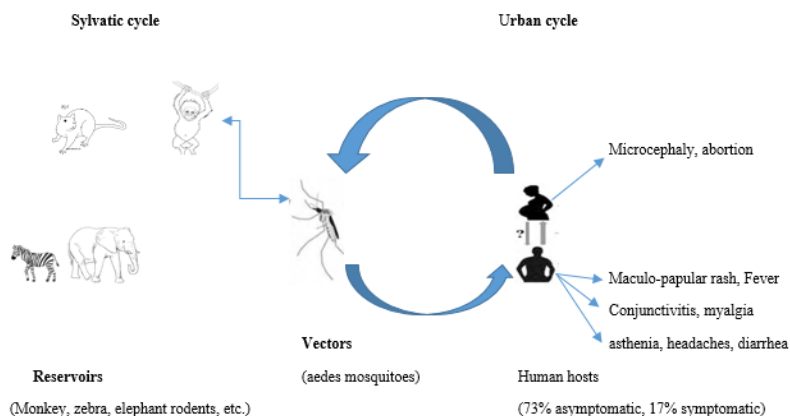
Sylvatic cycle

Urban cycle

Microcephaly, abortion

?

Maculo-papular rash, Fever

Conjunctivitis, myalgia

asthenia, headaches, diarrhea

Vectors

(aedes mosquitoes)

Reservoirs

(Monkey, zebra, elephant rodents, etc.)

Human hosts

(73% asymptomatic, 17% symptomatic)